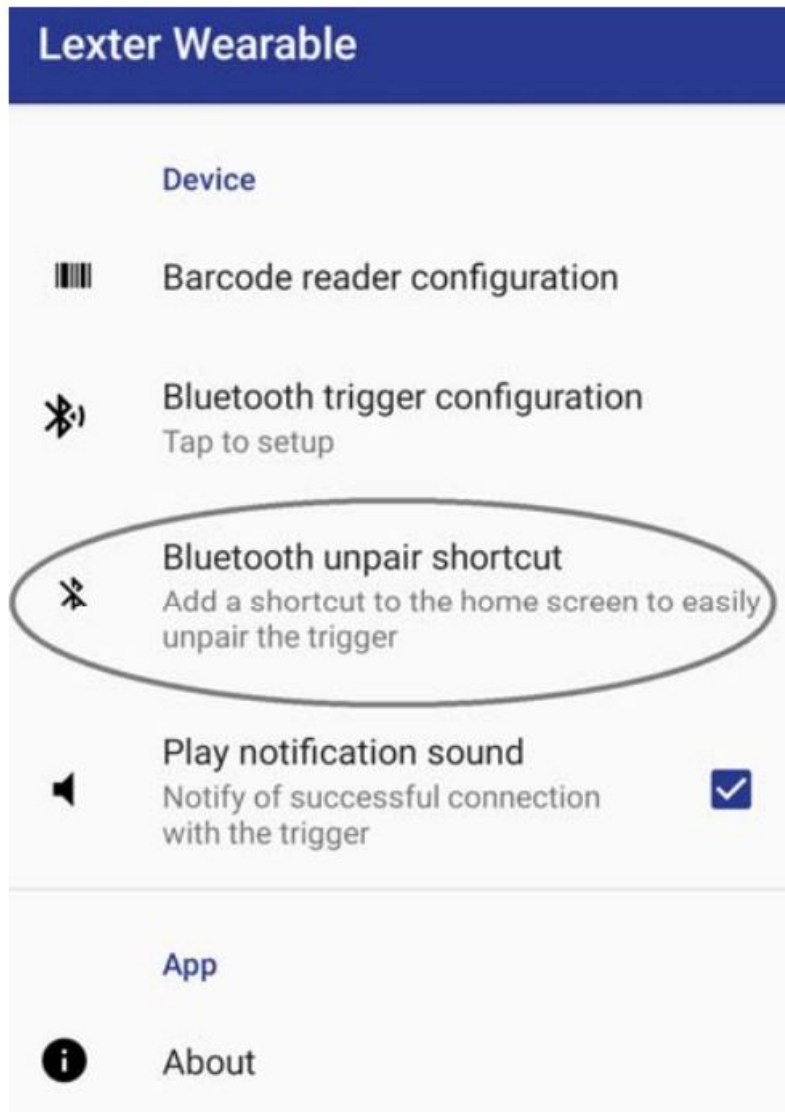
Lexter Wearable

Device

Barcode reader configuration

Bluetooth trigger configuration
Tap to setup

Bluetooth unpair shortcut
Add a shortcut to the home screen to easily unpair the trigger

Play notification sound
Notify of successful connection with the trigger

App

About